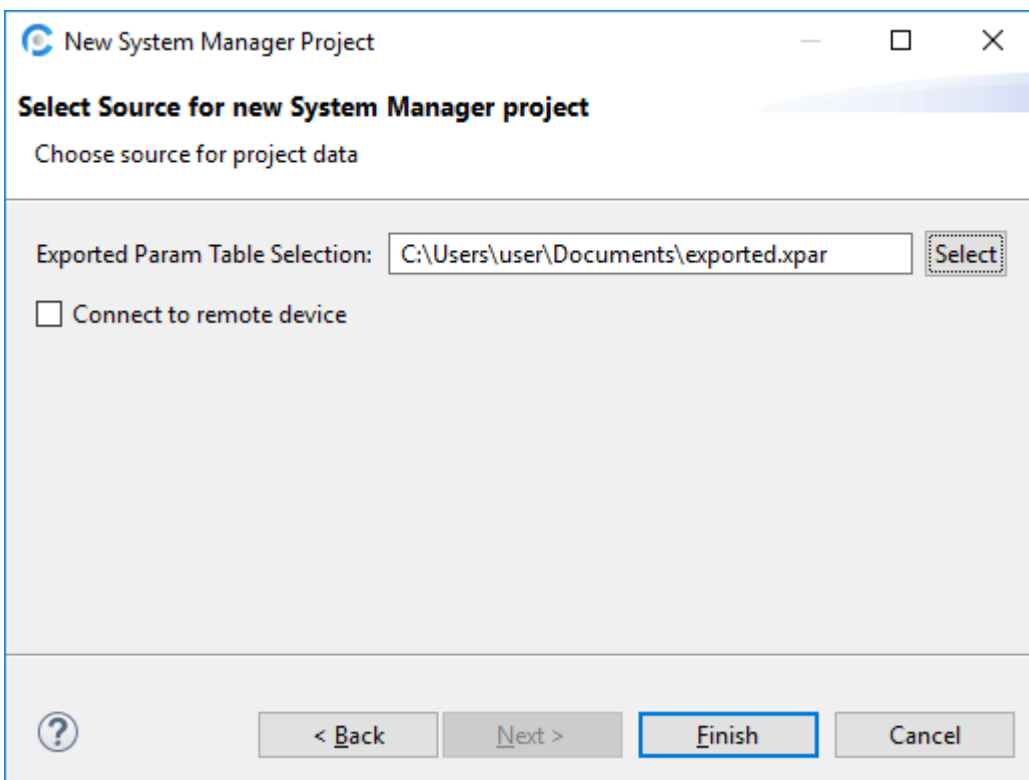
New System Manager Project

Select Source for new System Manager project

Choose source for project data

Exported Param Table Selection: C:\Users\user\Documents\exported.xpar Select

Connect to remote device

?

< Back

Next >

Finish

Cancel